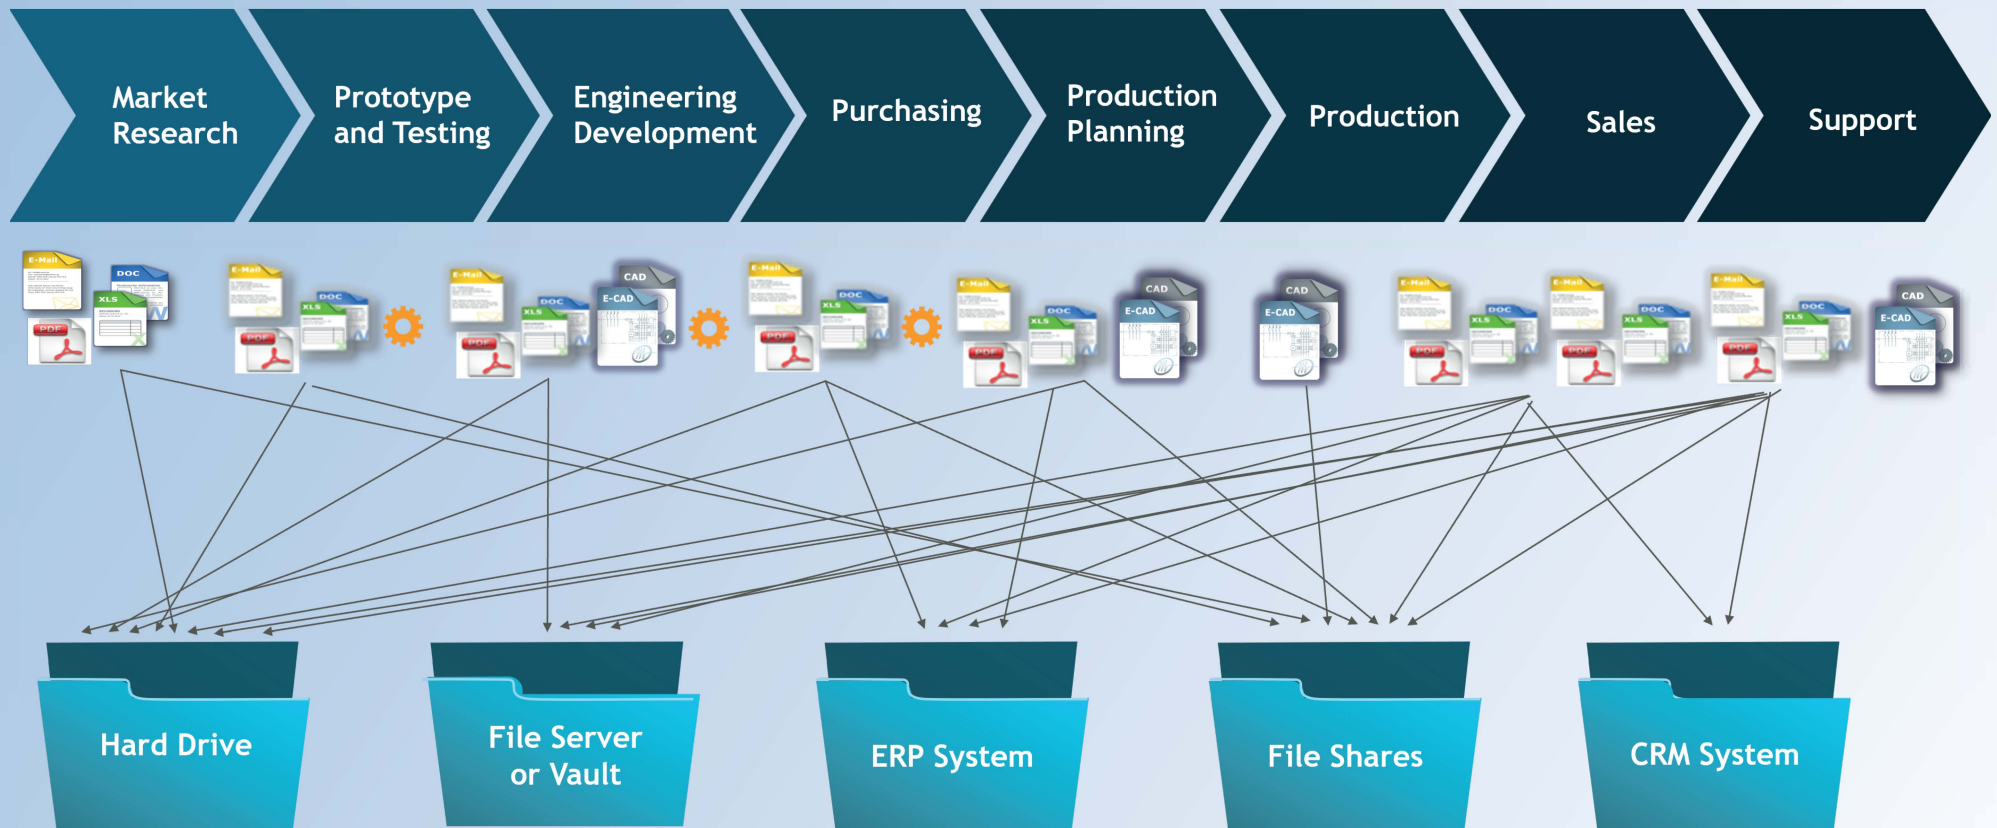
Market Research

Prototype and Testing

Engineering Development

Purchasing

Production Planning

Production

Sales

Support

E-Mail DOC XLS PDF

E-Mail DOC XLS PDF

E-Mail DOC XLS PDF CAD E-CAD

E-Mail DOC XLS PDF

E-Mail DOC XLS PDF CAD E-CAD

CAD E-CAD

E-Mail DOC XLS PDF

E-Mail DOC XLS PDF

E-Mail DOC XLS PDF CAD E-CAD

Hard Drive

File Server or Vault

ERP System

File Shares

CRM System